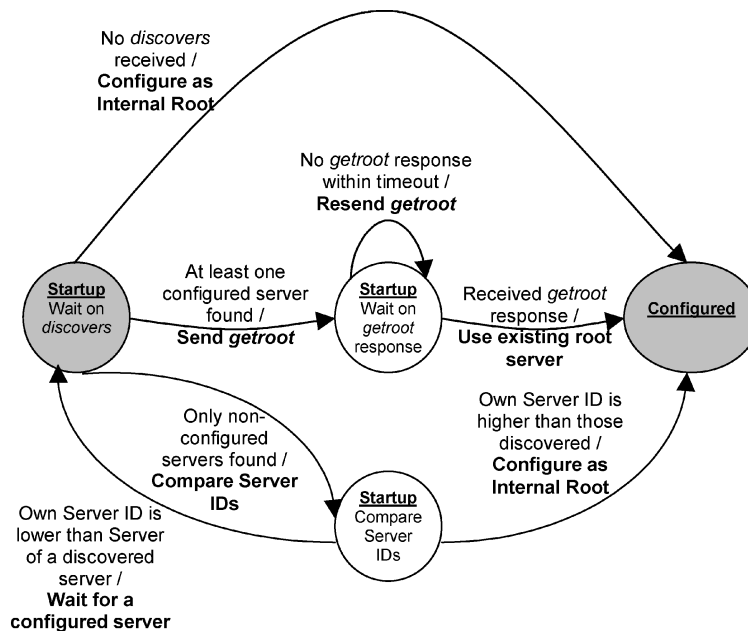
No *discovers* received / **Configure as Internal Root**

No *getroot* response within timeout / **Resend *getroot***

**Startup** Wait on *discovers*

At least one configured server found / **Send *getroot***

**Startup** Wait on *getroot* response

Received *getroot* response / **Use existing root server**

**Configured**

Only non-configured servers found / **Compare Server IDs**

Own Server ID is higher than those discovered / **Configure as Internal Root**

**Startup** Compare Server IDs

Own Server ID is lower than Server of a discovered server / **Wait for a configured server**